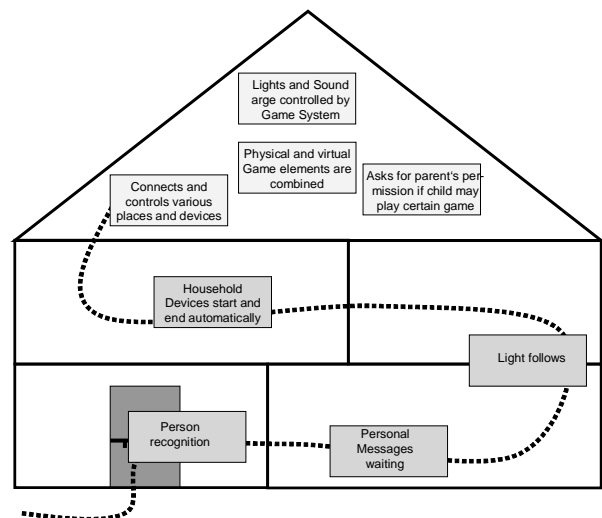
Lights and Sound arge controlled by Game System

Physical and virtual Game elements are combined

Connects and controls various places and devices

Asks for parent's permission if child may play certain game

Household Devices start and end automatically

Light follows

Person recognition

Personal Messages waiting